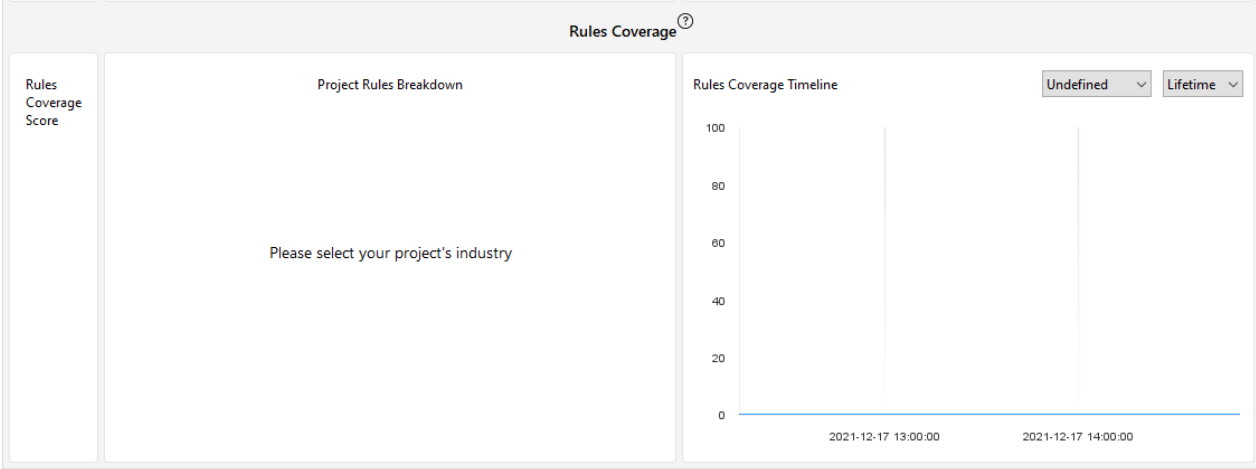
Rules Coverage ?

Rules Coverage Score

Project Rules Breakdown

Please select your project's industry

Rules Coverage Timeline

Undefined

Lifetime

100

80

60

40

20

0

2021-12-17 13:00:00

2021-12-17 14:00:00